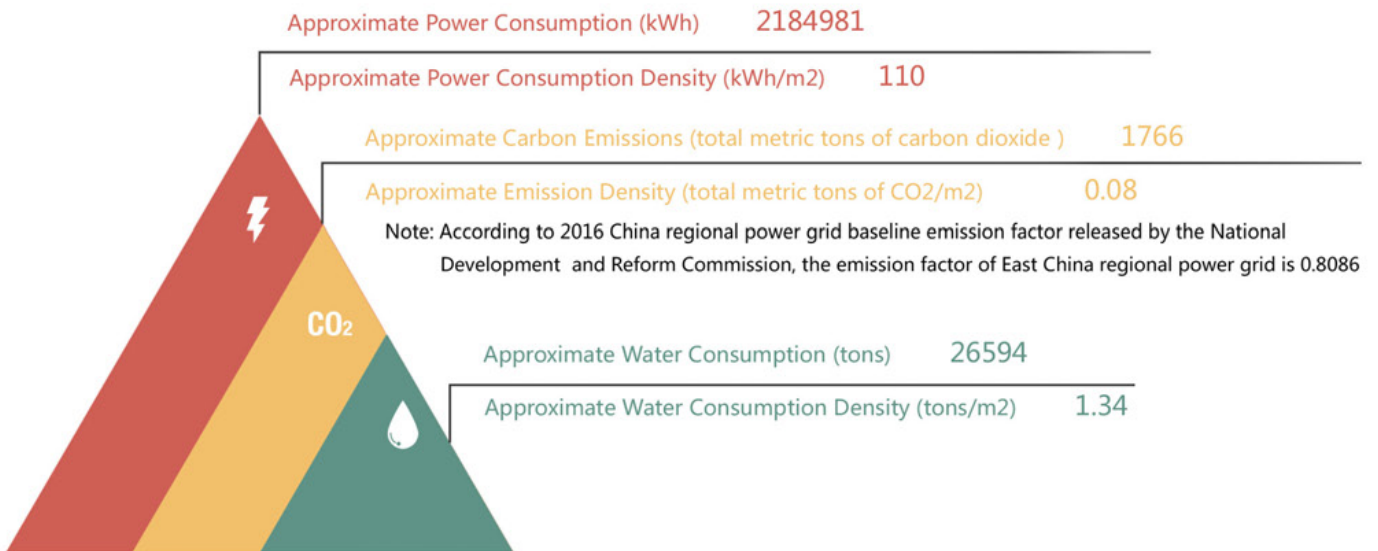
Approximate Power Consumption (kWh) 2184981

Approximate Power Consumption Density (kWh/m2) 110

Approximate Carbon Emissions (total metric tons of carbon dioxide ) 1766

Approximate Emission Density (total metric tons of CO2/m2) 0.08

Note: According to 2016 China regional power grid baseline emission factor released by the National Development and Reform Commission, the emission factor of East China regional power grid is 0.8086

$CO_2$

Approximate Water Consumption (tons) 26594

Approximate Water Consumption Density (tons/m2) 1.34